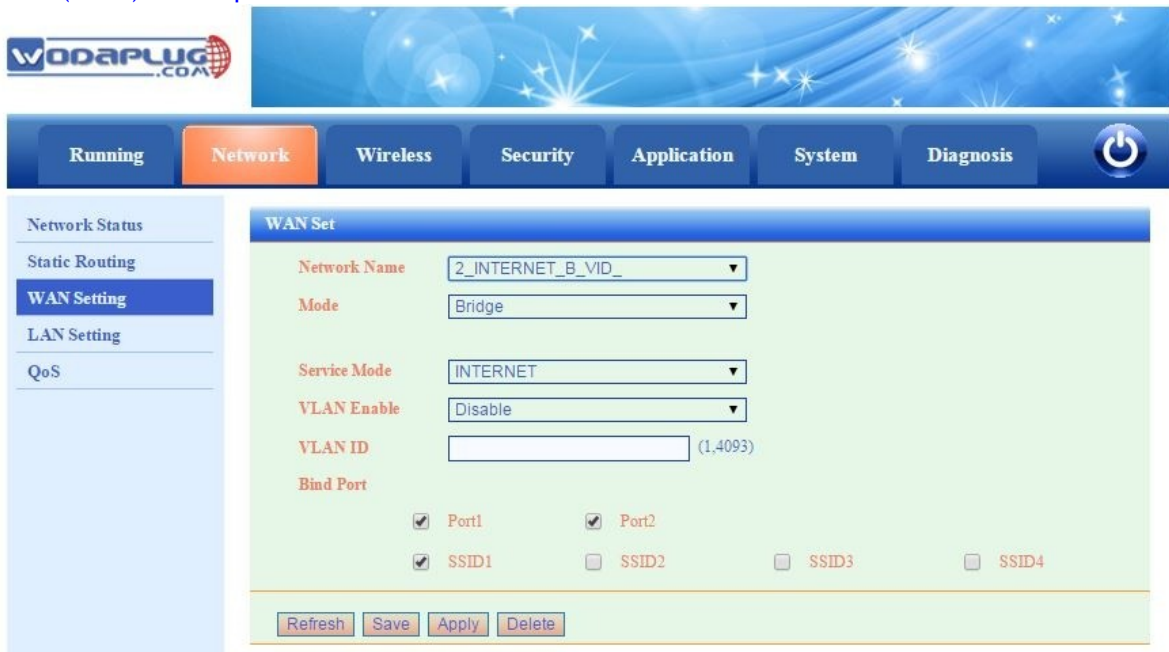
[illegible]

WODAPLUG .COM

Running
Network
Wireless
Security
Application
System
Diagnosis

Network Status
Static Routing
WAN Setting
LAN Setting
QoS

WAN Set

Network Name 2_INTERNET_B_VID_
Mode Bridge

Service Mode INTERNET
VLAN Enable Disable
VLAN ID (1,4093)
Bind Port

Port1 Port2

SSID1 SSID2 SSID3 SSID4

Refresh Save Apply Delete